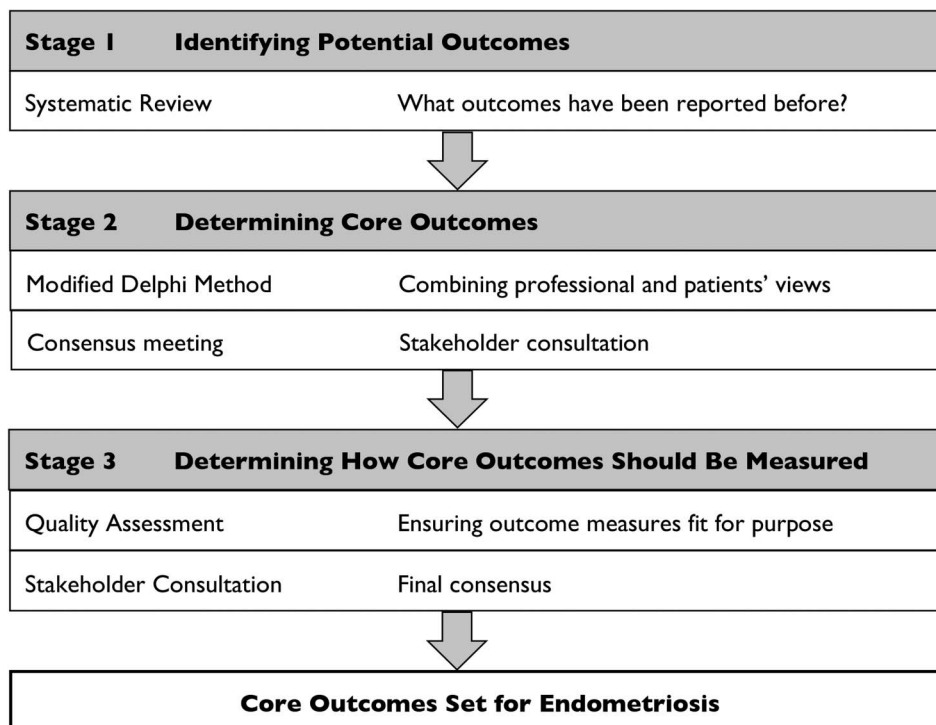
Stage 1 Identifying Potential Outcomes

Systematic Review What outcomes have been reported before?

Stage 2 Determining Core Outcomes

Modified Delphi Method Combining professional and patients' views

Consensus meeting Stakeholder consultation

Stage 3 Determining How Core Outcomes Should Be Measured

Quality Assessment Ensuring outcome measures fit for purpose

Stakeholder Consultation Final consensus

Core Outcomes Set for Endometriosis